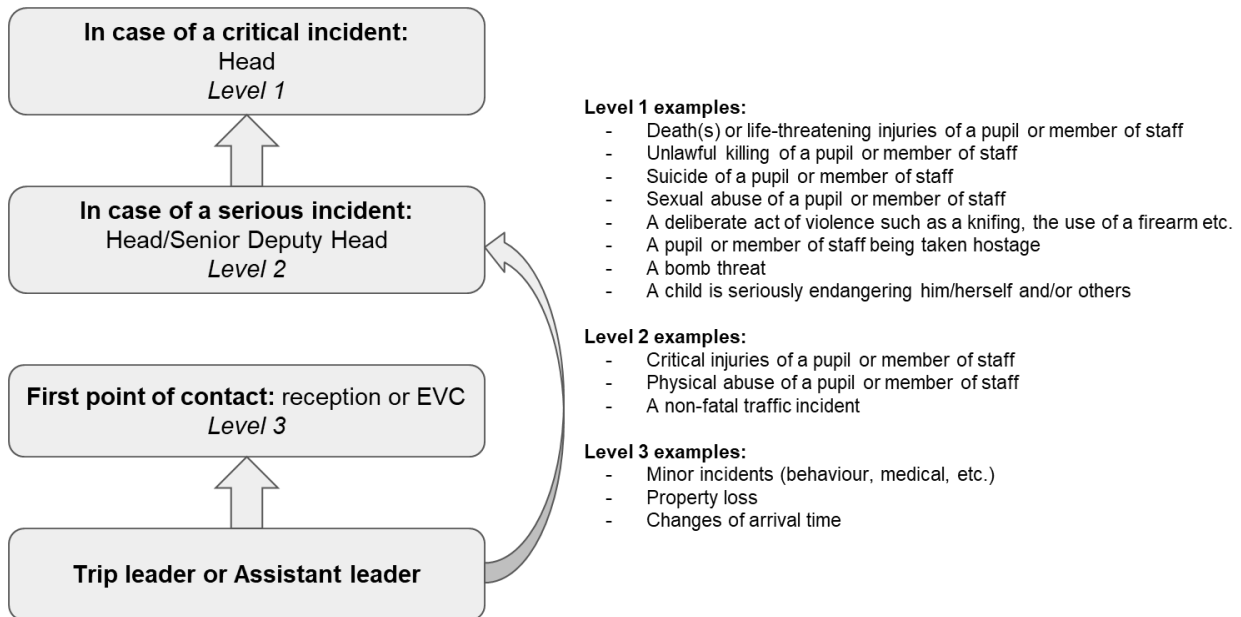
**In case of a critical incident:**
Head
*Level 1*

**In case of a serious incident:**
Head/Senior Deputy Head
*Level 2*

**First point of contact:** reception or EVC
*Level 3*

**Trip leader or Assistant leader**

**Level 1 examples:**
- Death(s) or life-threatening injuries of a pupil or member of staff
- Unlawful killing of a pupil or member of staff
- Suicide of a pupil or member of staff
- Sexual abuse of a pupil or member of staff
- A deliberate act of violence such as a knifing, the use of a firearm etc.
- A pupil or member of staff being taken hostage
- A bomb threat
- A child is seriously endangering him/herself and/or others

**Level 2 examples:**
- Critical injuries of a pupil or member of staff
- Physical abuse of a pupil or member of staff
- A non-fatal traffic incident

**Level 3 examples:**
- Minor incidents (behaviour, medical, etc.)
- Property loss
- Changes of arrival time